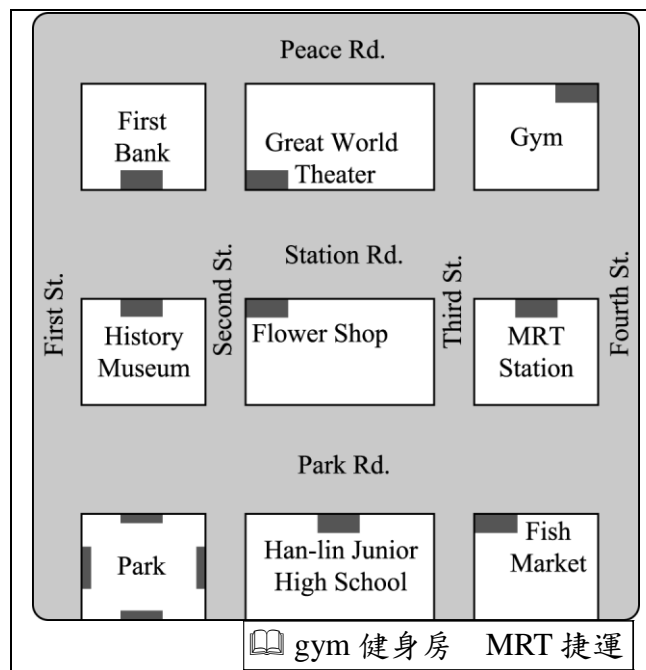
Peace Rd.

First Bank

Great World Theater

Gym

Station Rd.

First St.

Second St.

Third St.

Fourth St.

History Museum

Flower Shop

MRT Station

Park Rd.

Park

Han-lin Junior High School

Fish Market

📖 gym 健身房 MRT 捷運